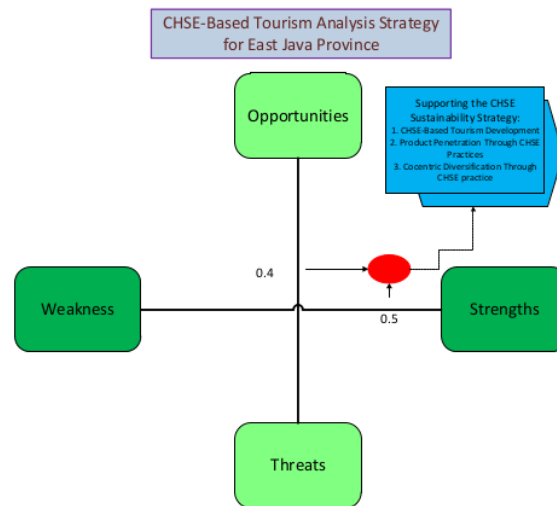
CHSE-Based Tourism Analysis Strategy for East Java Province

Opportunities

Supporting the CHSE Sustainability Strategy:
1. CHSE-Based Tourism Development
2. Product Penetration Through CHSE Practices
3. Cocentric Diversification Through CHSE practice

0.4

Weakness

Strengths

0.5

Threats